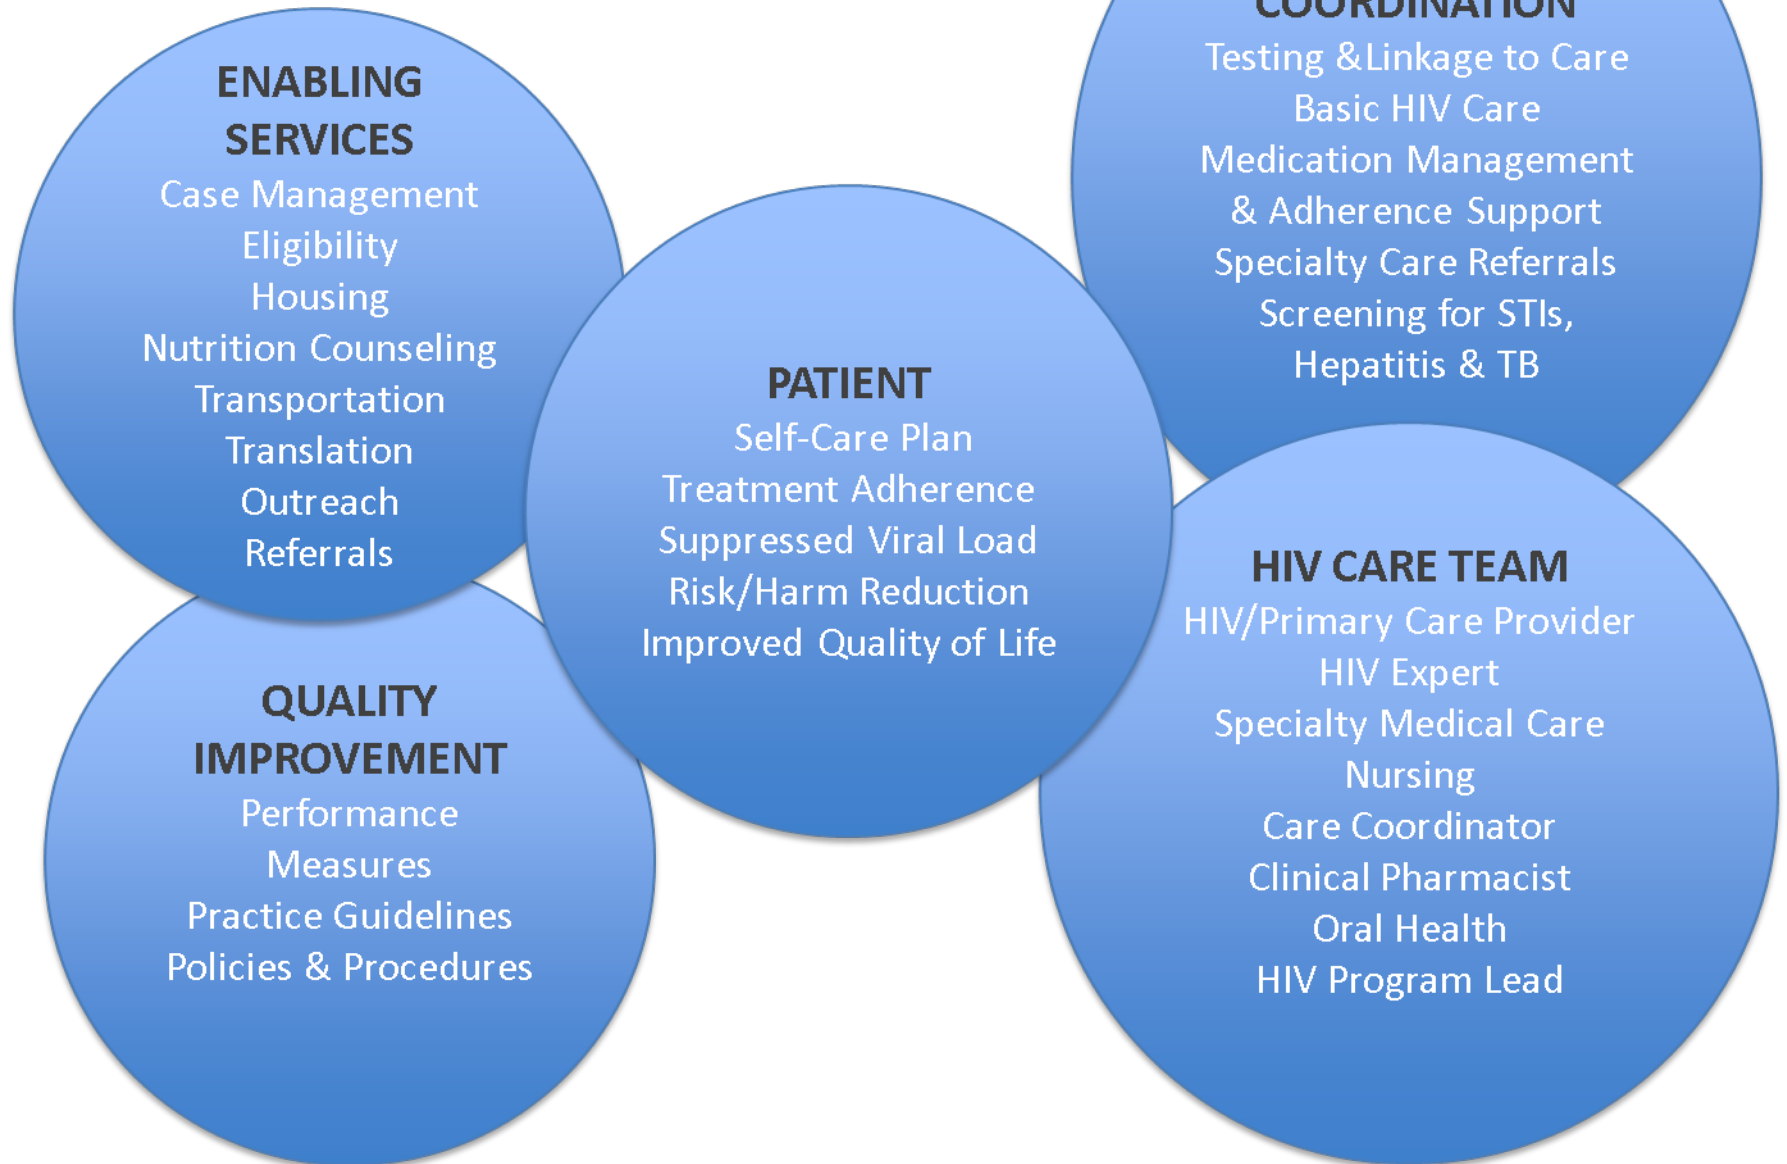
ENABLING SERVICES
Case Management
Eligibilty
Housing
Nutrition Counseling
Transportation
Translation
Outreach
Referrals

COORDINATION
Testing &Linkage to Care
Basic HIV Care
Medication Management & Adherence Support
Specialty Care Referrals
Screening for STIs, Hepatitis & TB

PATIENT
Self-Care Plan
Treatment Adherence
Suppressed Viral Load
Risk/Harm Reduction
Improved Quality of Life

HIV CARE TEAM
HIV/Primary Care Provider
HIV Expert
Specialty Medical Care
Nursing
Care Coordinator
Clinical Pharmacist
Oral Health
HIV Program Lead

QUALITY IMPROVEMENT
Performance Measures
Practice Guidelines
Policies & Procedures